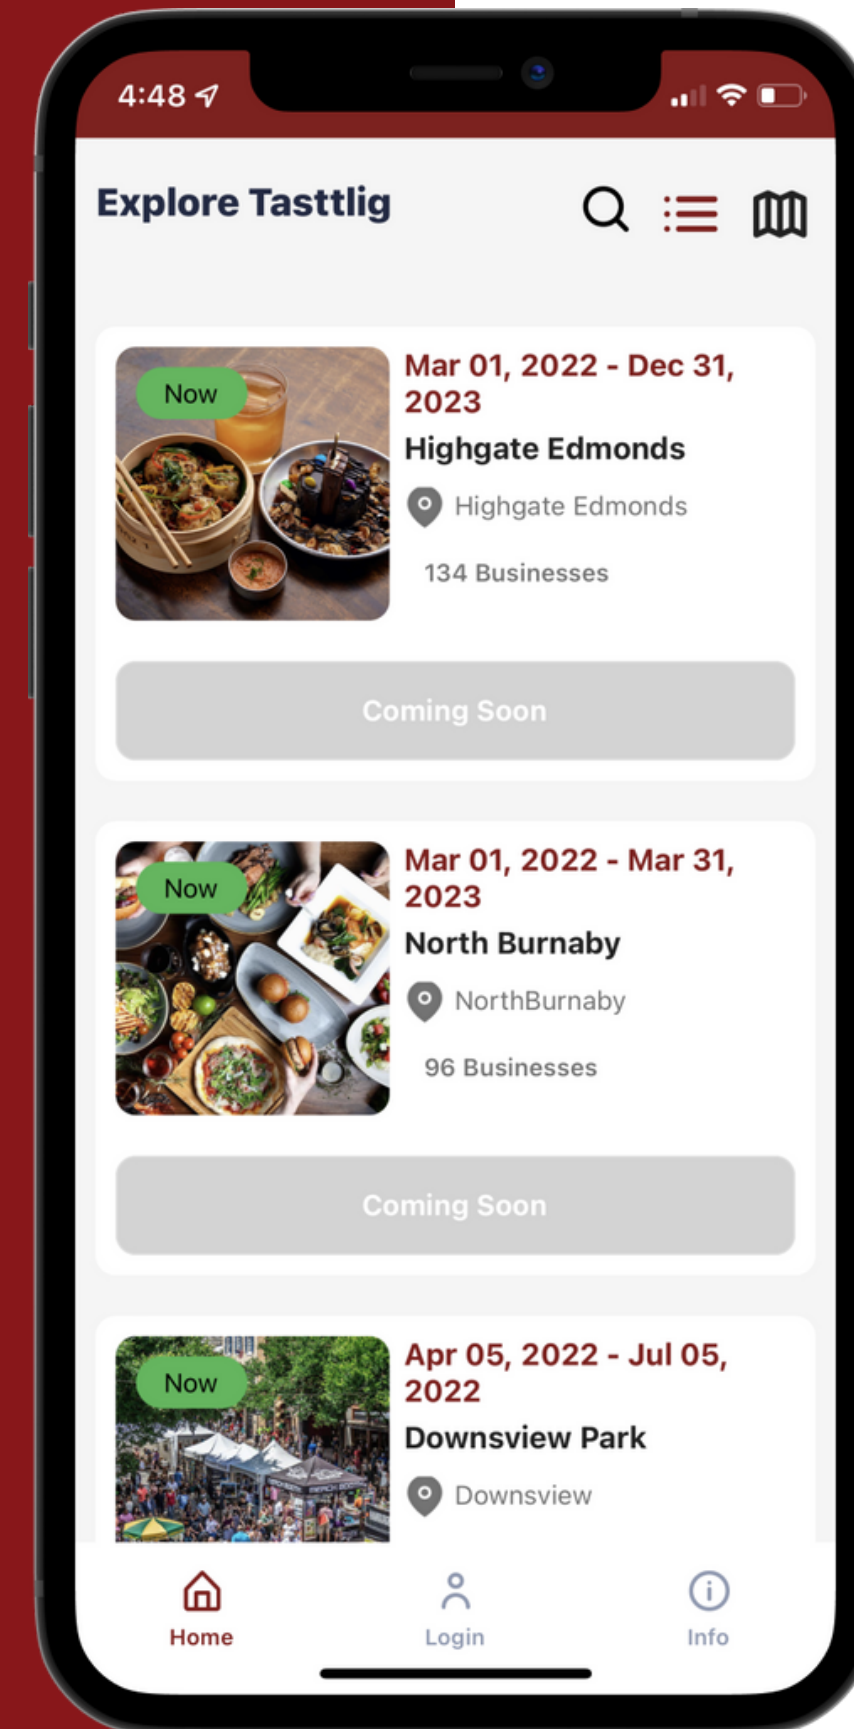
4:48

Explore Tasttlig

Now

Mar 01, 2022 - Dec 31, 2023

Highgate Edmonds

Highgate Edmonds

134 Businesses

Coming Soon

Now

Mar 01, 2022 - Mar 31, 2023

North Burnaby

NorthBurnaby

96 Businesses

Coming Soon

Now

Apr 05, 2022 - Jul 05, 2022

Downsview Park

Downsview

Home

Login

Info